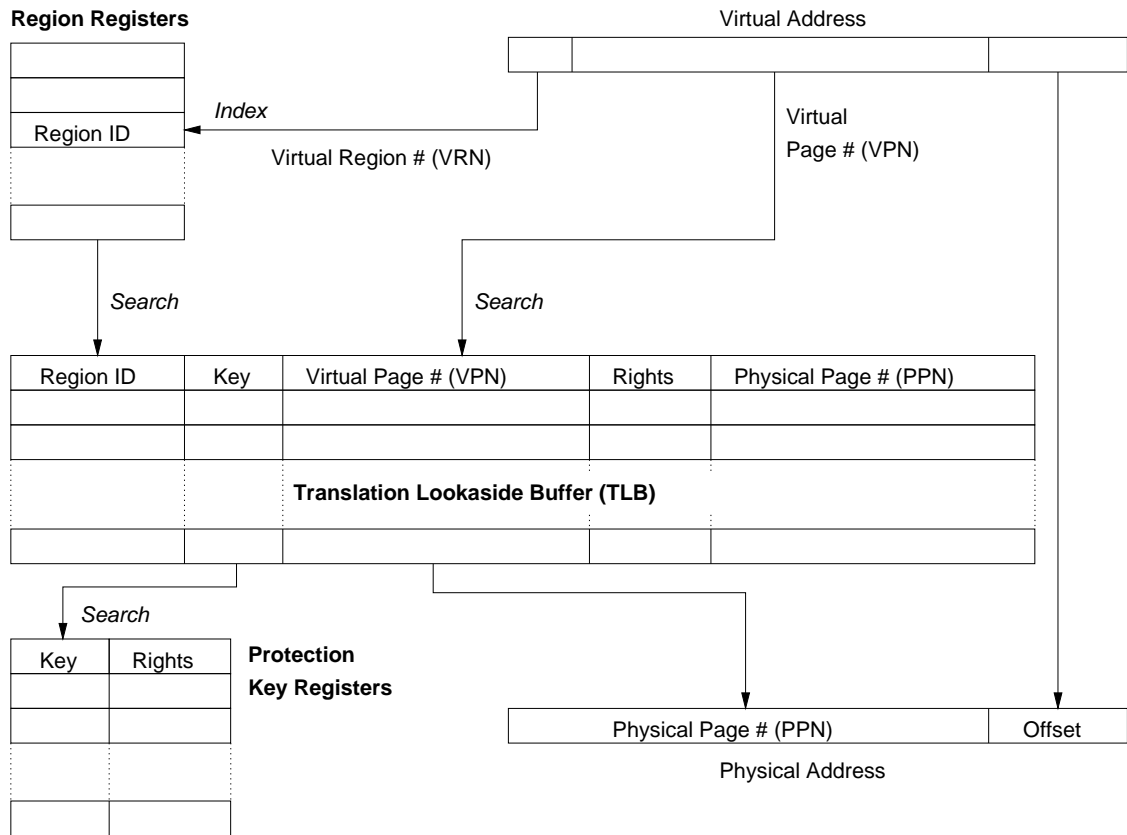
Region Registers

Virtual Address

Index

Region ID

Virtual Region # (VRN)

Virtual Page # (VPN)

Search

Search

| Region ID | Key | Virtual Page # (VPN) | Rights | Physical Page # (PPN) |
|---|---|---|---|---|
| | | | | |
| | | | | |

Translation Lookaside Buffer (TLB)

Search

| Key | Rights |
|---|---|
| | |
| | |

Protection Key Registers

| Physical Page # (PPN) | Offset |
|---|---|

Physical Address